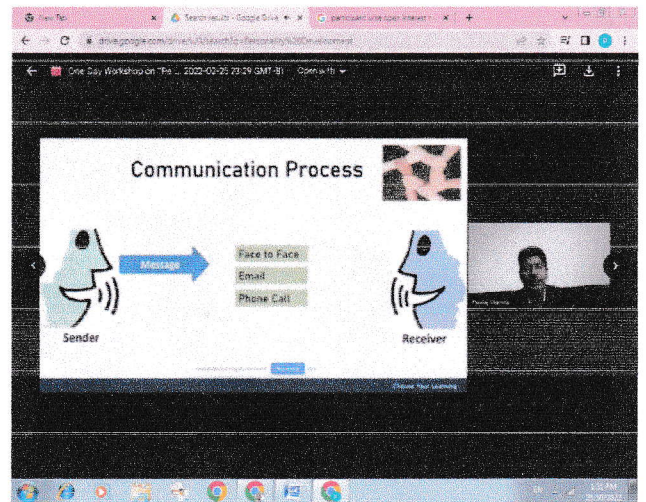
New Tab
Search results - Google Drive
participant wise open interest

drive.google.com/drive/u/0/search?q=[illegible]

One Day Workshop on "Pe... 2022-02-25 23:29 GMT+5... Open with

Communication Process

Message

Face to Face
Email
Phone Call

Sender

Receiver

Pankaj Sharma

Choose Your Learning